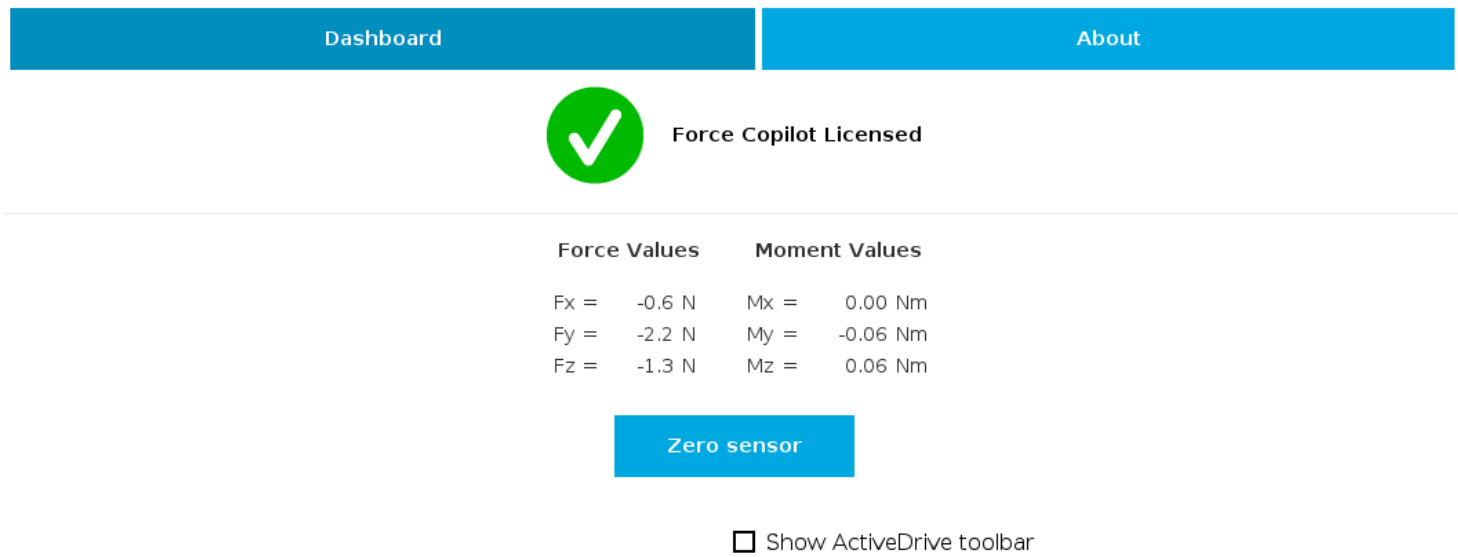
Dashboard

About

Force Copilot Licensed

| Force Values | | Moment Values | |
|---|---|---|---|
| Fx = | -0.6 N | Mx = | 0.00 Nm |
| Fy = | -2.2 N | My = | -0.06 Nm |
| Fz = | -1.3 N | Mz = | 0.06 Nm |

Zero sensor

Show ActiveDrive toolbar